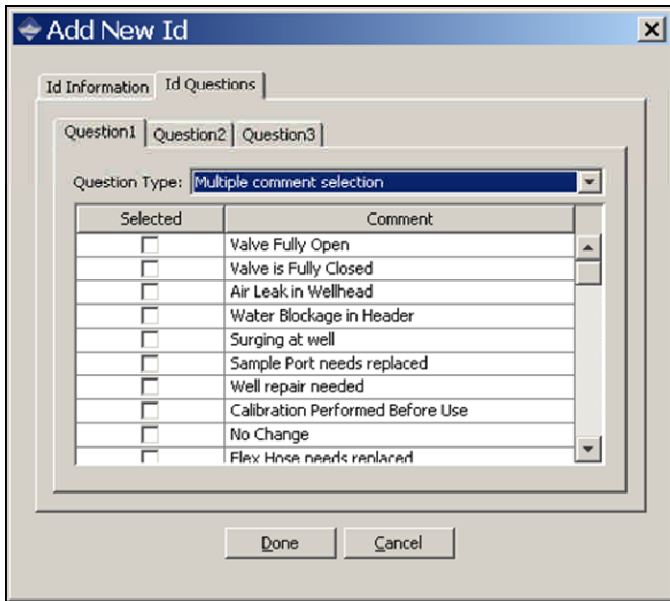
Add New Id

Id Information | Id Questions

Question1 | Question2 | Question3

Question Type: Multiple comment selection

| Selected | Comment |
|---|---|
| ☐ | Valve Fully Open |
| ☐ | Valve is Fully Closed |
| ☐ | Air Leak in Wellhead |
| ☐ | Water Blockage in Header |
| ☐ | Surging at well |
| ☐ | Sample Port needs replaced |
| ☐ | Well repair needed |
| ☐ | Calibration Performed Before Use |
| ☐ | No Change |
| ☐ | Flex Hose needs replaced |

Done | Cancel